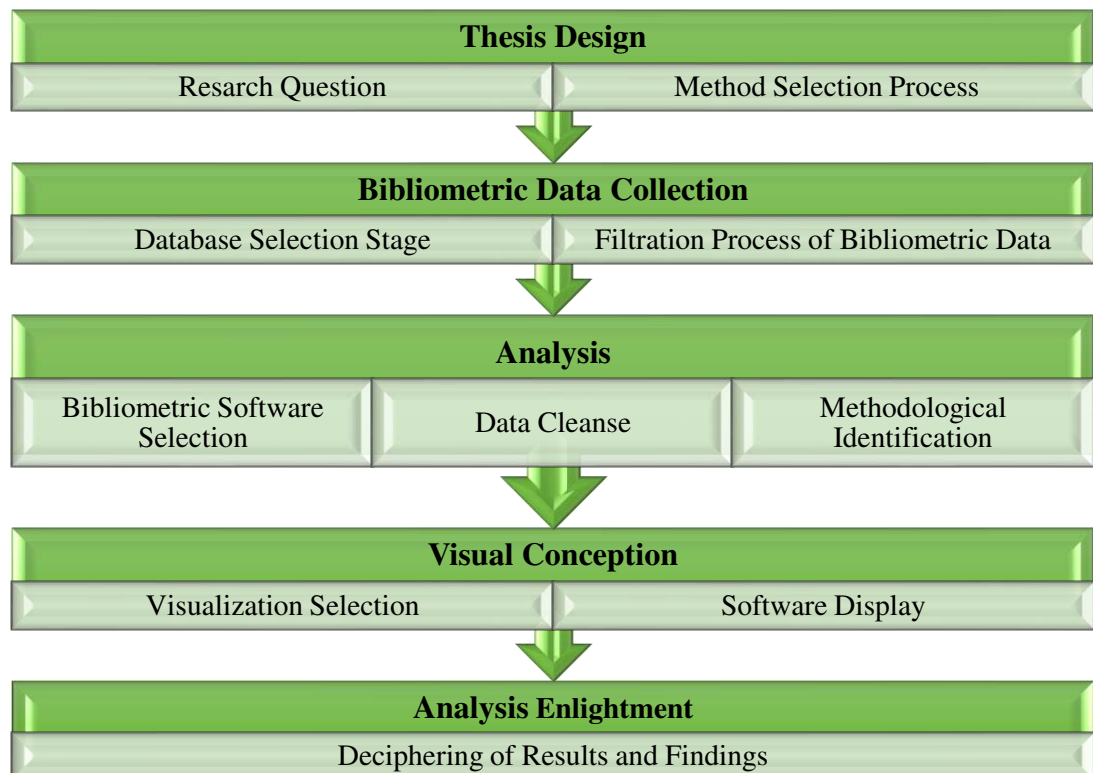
Thesis Design

Resarch Question

Method Selection Process

Bibliometric Data Collection

Database Selection Stage

Filtration Process of Bibliometric Data

Analysis

Bibliometric Software Selection

Data Cleanse

Methodological Identification

Visual Conception

Visualization Selection

Software Display

Analysis Enlightment

Deciphering of Results and Findings